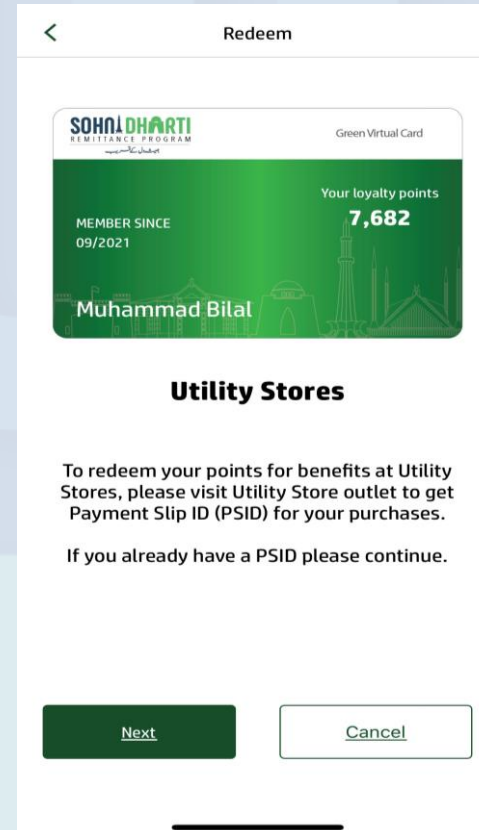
<

Redeem

SOHNI DHARTI
REMITTANCE PROGRAM

Green Virtual Card

Your loyalty points
7,682

MEMBER SINCE
09/2021

Muhammad Bilal

Utility Stores

To redeem your points for benefits at Utility Stores, please visit Utility Store outlet to get Payment Slip ID (PSID) for your purchases.

If you already have a PSID please continue.

Next

Cancel